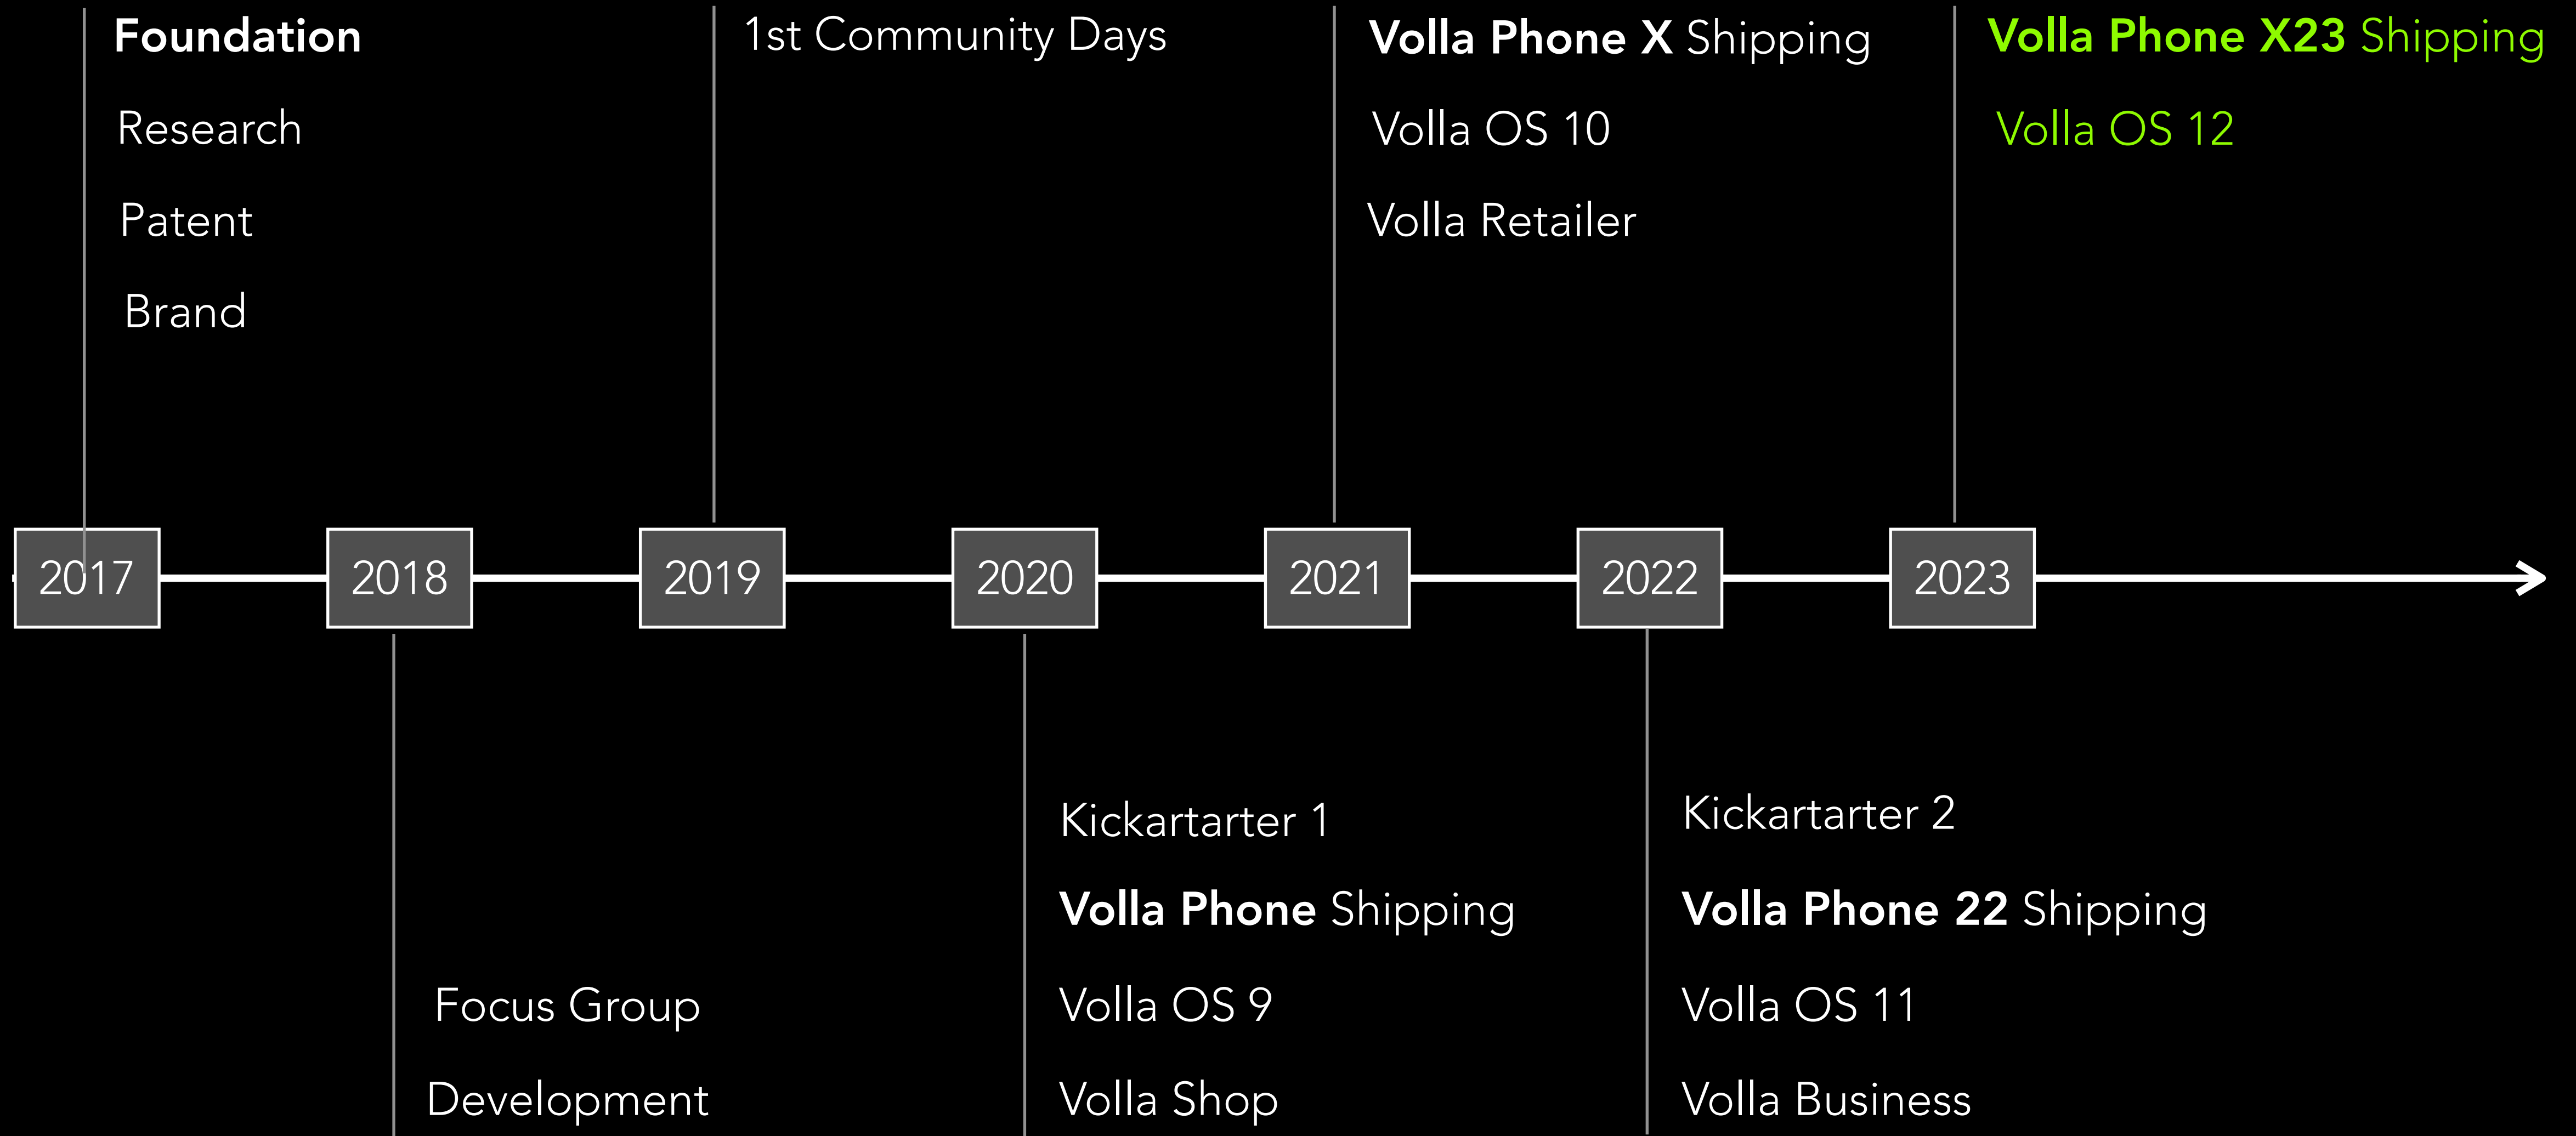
Foundation

Research

Patent

Brand

1st Community Days

Volla Phone X Shipping

Volla OS 10

Volla Retailer

Volla Phone X23 Shipping

Volla OS 12

2017

2018

2019

2020

2021

2022

2023

Focus Group

Development

Kickartarter 1

Volla Phone Shipping

Volla OS 9

Volla Shop

Kickartarter 2

Volla Phone 22 Shipping

Volla OS 11

Volla Business